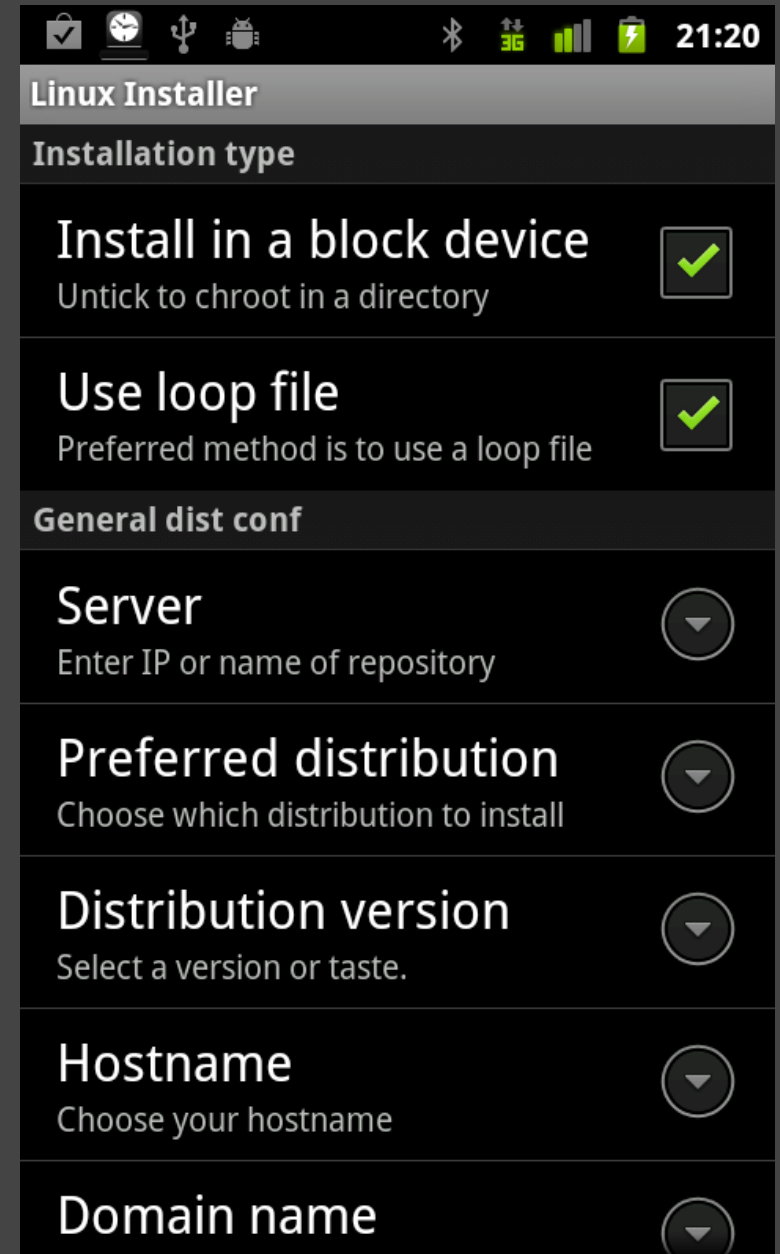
3G 21:20

Linux Installer

Installation type

Install in a block device
Untick to chroot in a directory

Use loop file
Preferred method is to use a loop file

General dist conf

Server
Enter IP or name of repository

Preferred distribution
Choose which distribution to install

Distribution version
Select a version or taste.

Hostname
Choose your hostname

Domain name